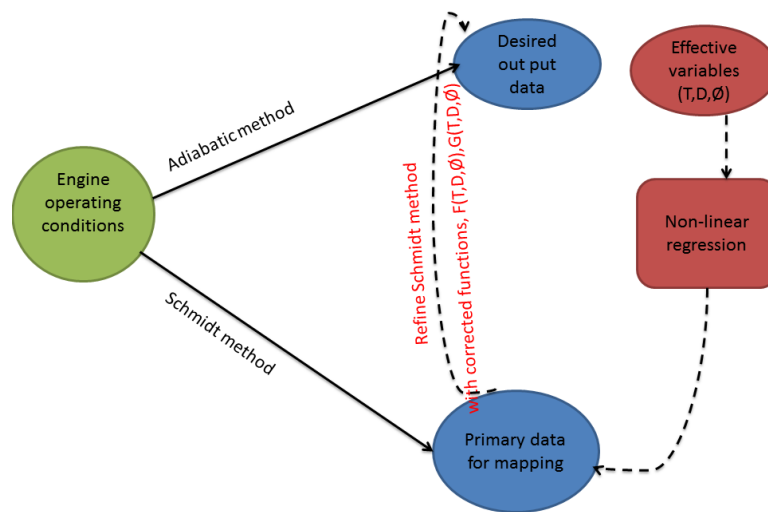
Engine operating conditions

Adiabatic method

Desired out put data

Effective variables (T,D,Ø)

Refine Schmidt method with corrected functions, F(T,D,Ø),G(T,D,Ø)

Non-linear regression

Schmidt method

Primary data for mapping